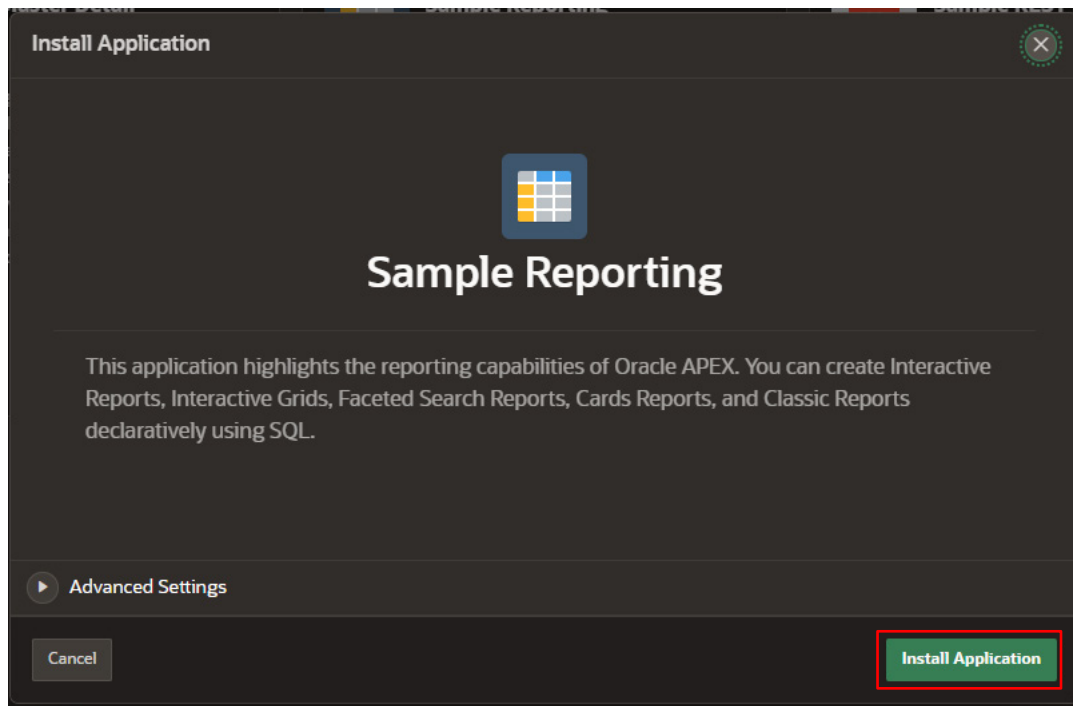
Install Application

Sample Reporting

This application highlights the reporting capabilities of Oracle APEX. You can create Interactive Reports, Interactive Grids, Faceted Search Reports, Cards Reports, and Classic Reports declaratively using SQL.

Advanced Settings

Cancel

Install Application